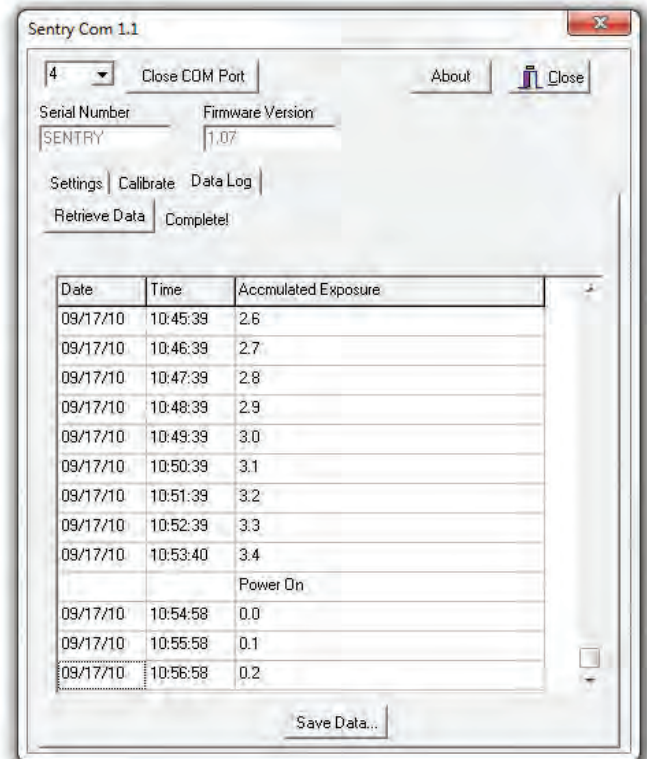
Sentry Com 1.1

4

Close COM Port

About

Close

Serial Number

SENTRY

Firmware Version

1.07

Settings | Calibrate | Data Log

Retrieve Data

Complete!

| Date | Time | Accmulated Exposure |
|---|---|---|
| 09/17/10 | 10:45:39 | 2.6 |
| 09/17/10 | 10:46:39 | 2.7 |
| 09/17/10 | 10:47:39 | 2.8 |
| 09/17/10 | 10:48:39 | 2.9 |
| 09/17/10 | 10:49:39 | 3.0 |
| 09/17/10 | 10:50:39 | 3.1 |
| 09/17/10 | 10:51:39 | 3.2 |
| 09/17/10 | 10:52:39 | 3.3 |
| 09/17/10 | 10:53:40 | 3.4 |
| | | Power On |
| 09/17/10 | 10:54:58 | 0.0 |
| 09/17/10 | 10:55:58 | 0.1 |
| 09/17/10 | 10:56:58 | 0.2 |

Save Data...